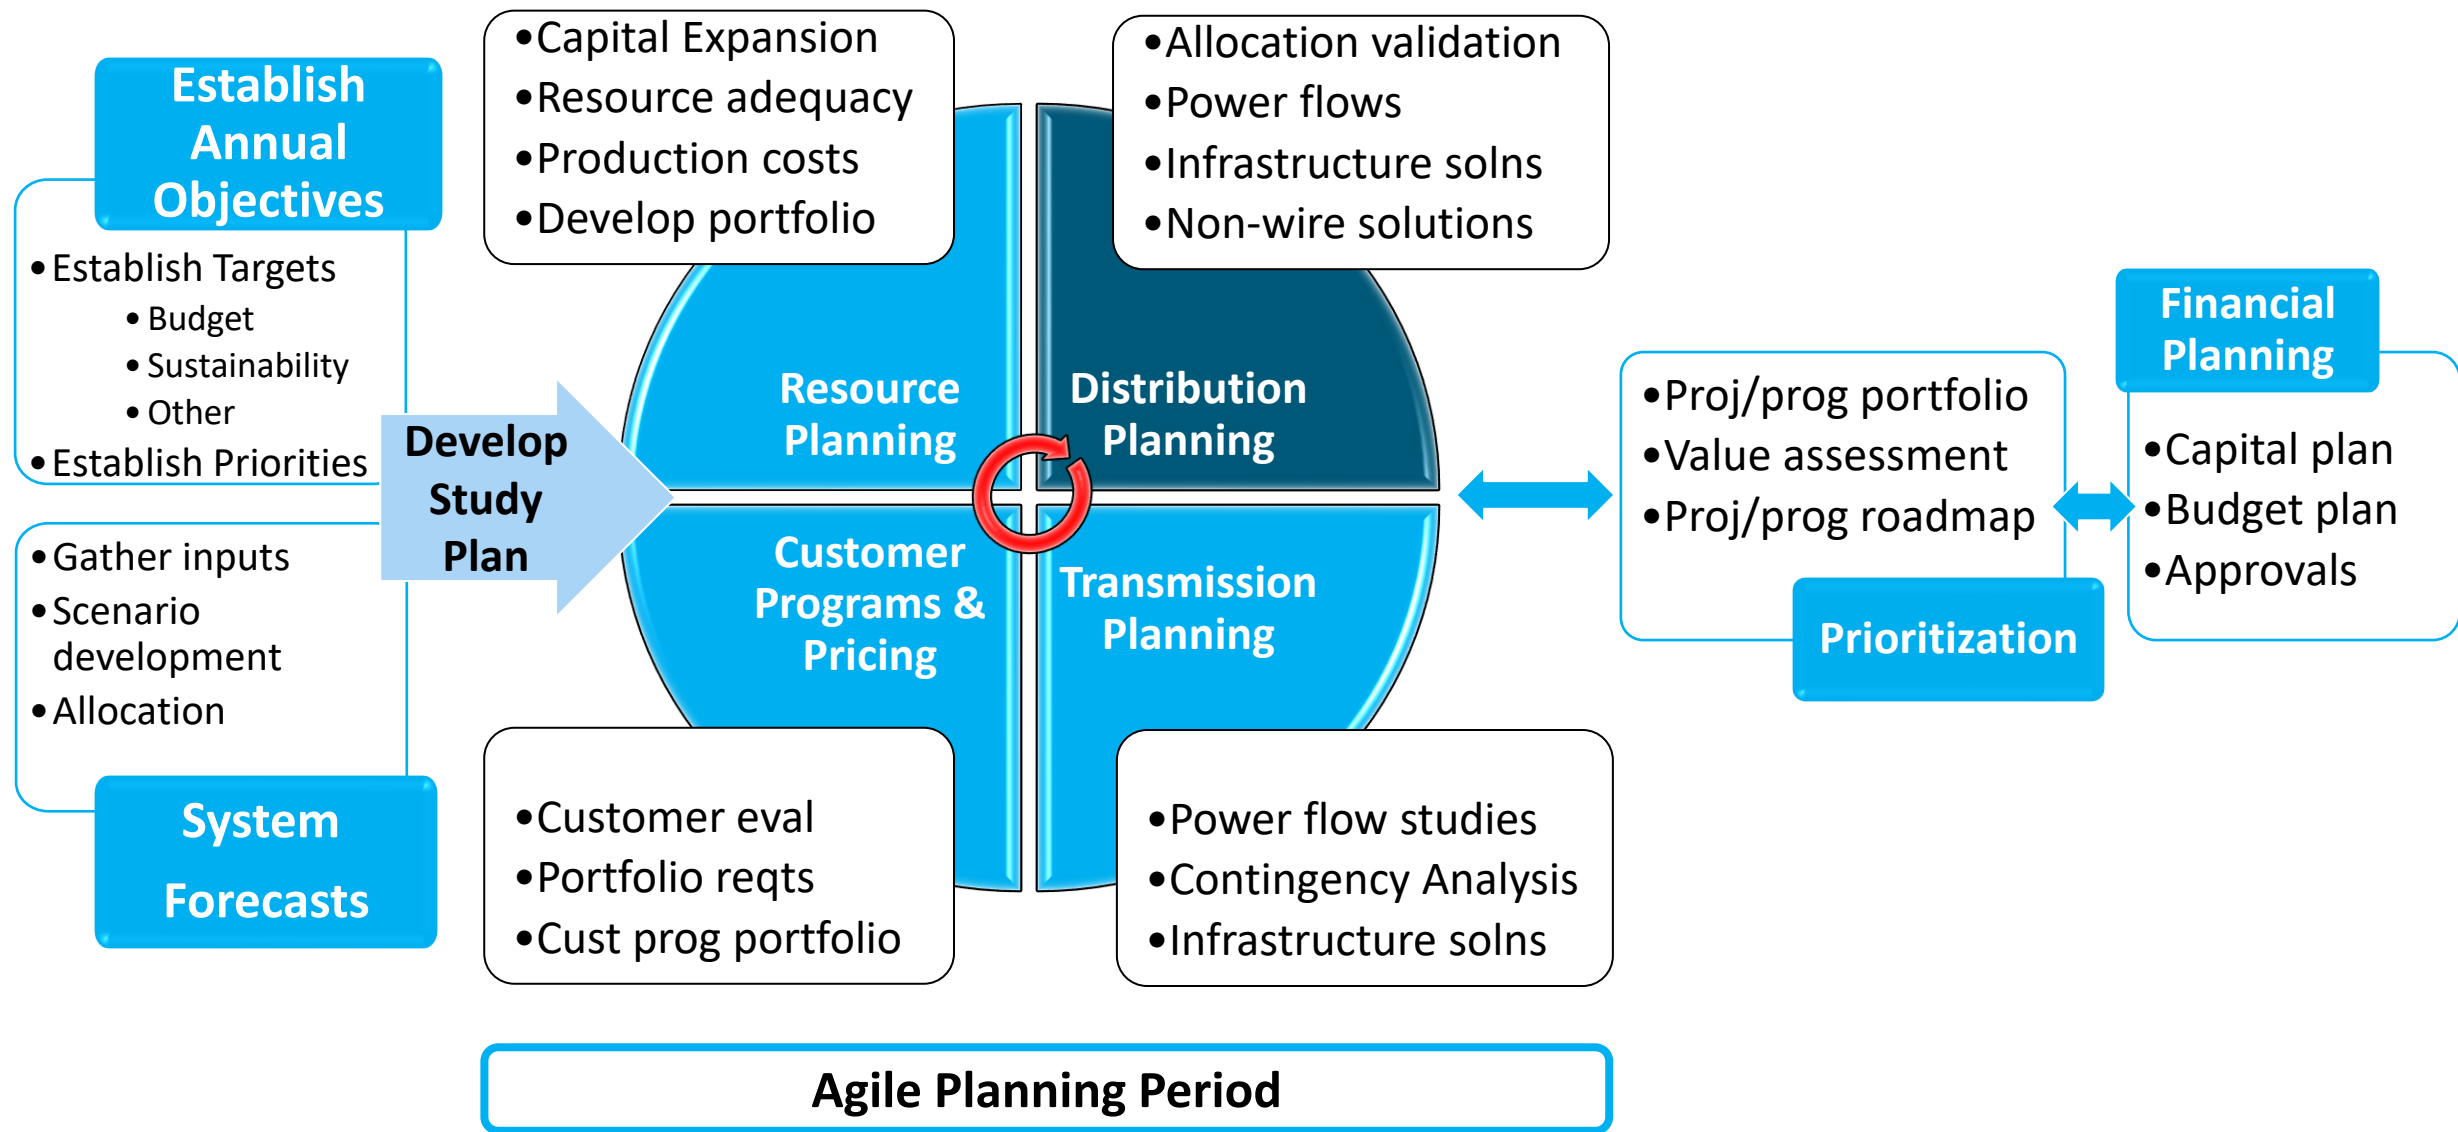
Establish Annual Objectives

• Establish Targets
• Budget
• Sustainability
• Other
• Establish Priorities

• Gather inputs
• Scenario development
• Allocation

System Forecasts

Develop Study Plan

•Capital Expansion
•Resource adequacy
•Production costs
•Develop portfolio

•Allocation validation
•Power flows
•Infrastructure solns
•Non-wire solutions

Resource Planning

Distribution Planning

Customer Programs & Pricing

Transmission Planning

•Customer eval
•Portfolio reqts
•Cust prog portfolio

•Power flow studies
•Contingency Analysis
•Infrastructure solns

•Proj/prog portfolio
•Value assessment
•Proj/prog roadmap

Prioritization

Financial Planning

•Capital plan
•Budget plan
•Approvals

Agile Planning Period